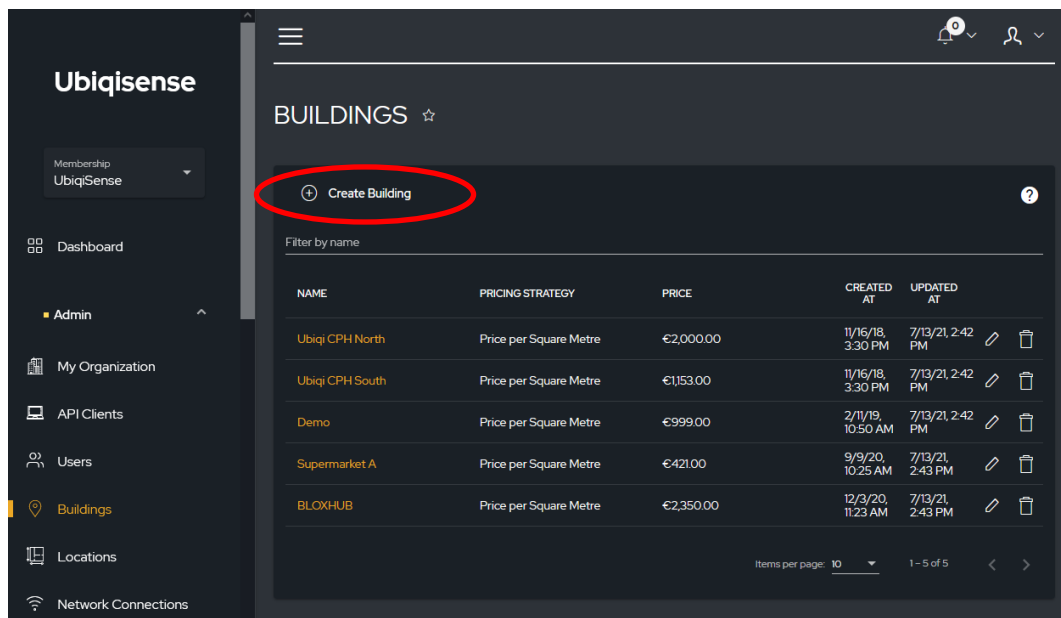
Ubiqisense

Membership
UbiqiSense

Dashboard

Admin

My Organization

API Clients

Users

Buildings

Locations

Network Connections

0

BUILDINGS

Create Building

?

Filter by name

| NAME | PRICING STRATEGY | PRICE | CREATED AT | UPDATED AT |
|---|---|---|---|---|
| Ubiqi CPH North | Price per Square Metre | €2,000.00 | 11/16/18, 3:30 PM | 7/13/21, 2:42 PM |
| Ubiqi CPH South | Price per Square Metre | €1,153.00 | 11/16/18, 3:30 PM | 7/13/21, 2:42 PM |
| Demo | Price per Square Metre | €999.00 | 2/11/19, 10:50 AM | 7/13/21, 2:42 PM |
| Supermarket A | Price per Square Metre | €421.00 | 9/9/20, 10:25 AM | 7/13/21, 2:43 PM |
| BLOXHUB | Price per Square Metre | €2,350.00 | 12/3/20, 11:23 AM | 7/13/21, 2:43 PM |

Items per page: 10

1 – 5 of 5